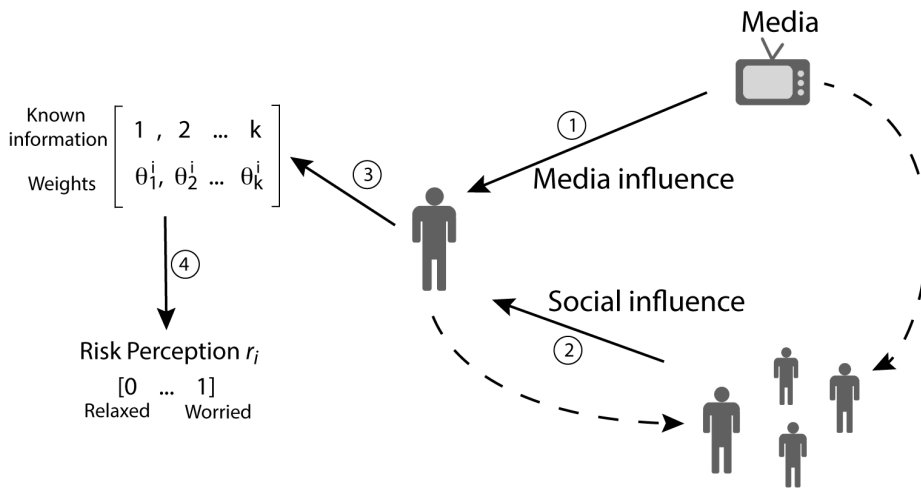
Media

Known information

Weights

$\begin{bmatrix} 1, 2 \dots k \\ \theta_1^i, \theta_2^i \dots \theta_k^i \end{bmatrix}$

1

Media influence

3

4

Social influence

2

Risk Perception $r_i$

[0 ... 1]

Relaxed Worried